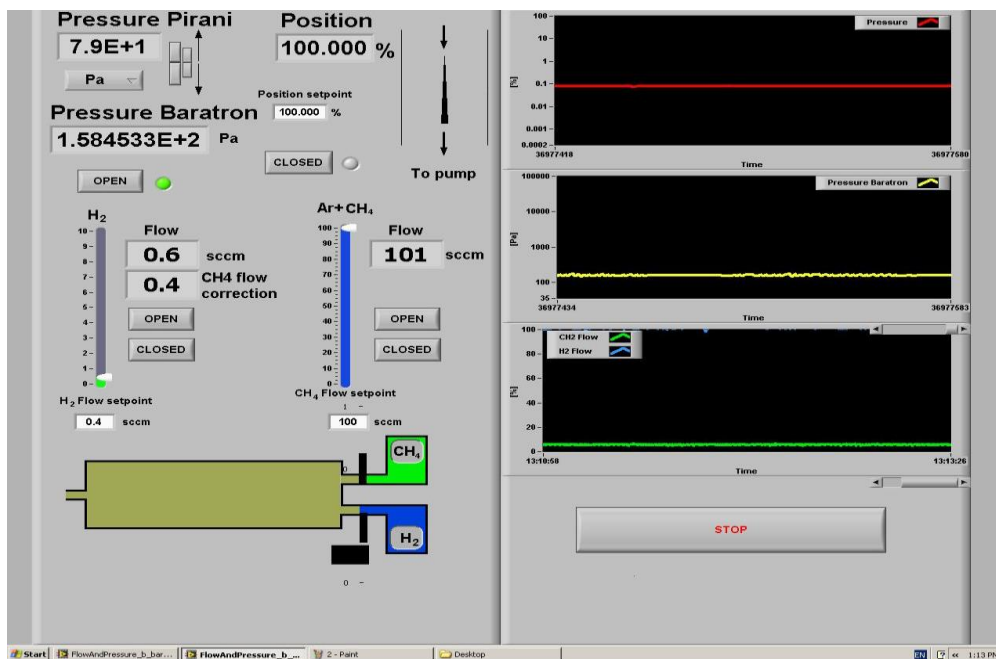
Pressure Pirani

7.9E+1

Pa

Position

100.000 %

Position setpoint

100.000 %

Pressure Baratron

1.584533E+2 Pa

CLOSED

OPEN

To pump

H2

Flow

0.6 sccm

0.4 CH4 flow correction

OPEN

CLOSED

10
9
8
7
6
5
4
3
2
1
0

H2 Flow setpoint

0.4 sccm

Ar+CH4

Flow

101 sccm

100
90
80
70
60
50
40
30
20
10
0

OPEN

CLOSED

CH4 Flow setpoint

100 sccm

0

CH4

H2

0

Pressure

100
10
1
0.1
0.01
0.001
0.0002

[%]

36977418

Time

36977580

Pressure Baratron

100000
10000
1000
100
35

[Pa]

36977434

Time

36977583

100

CH2 Flow

H2 Flow

80
60
40
20
0

[%]

13:10:58

Time

13:13:26

STOP

Start | FlowAndPressure_b_bar... | FlowAndPressure_b_... | 2 - Paint | Desktop | EN | 1:13 PM